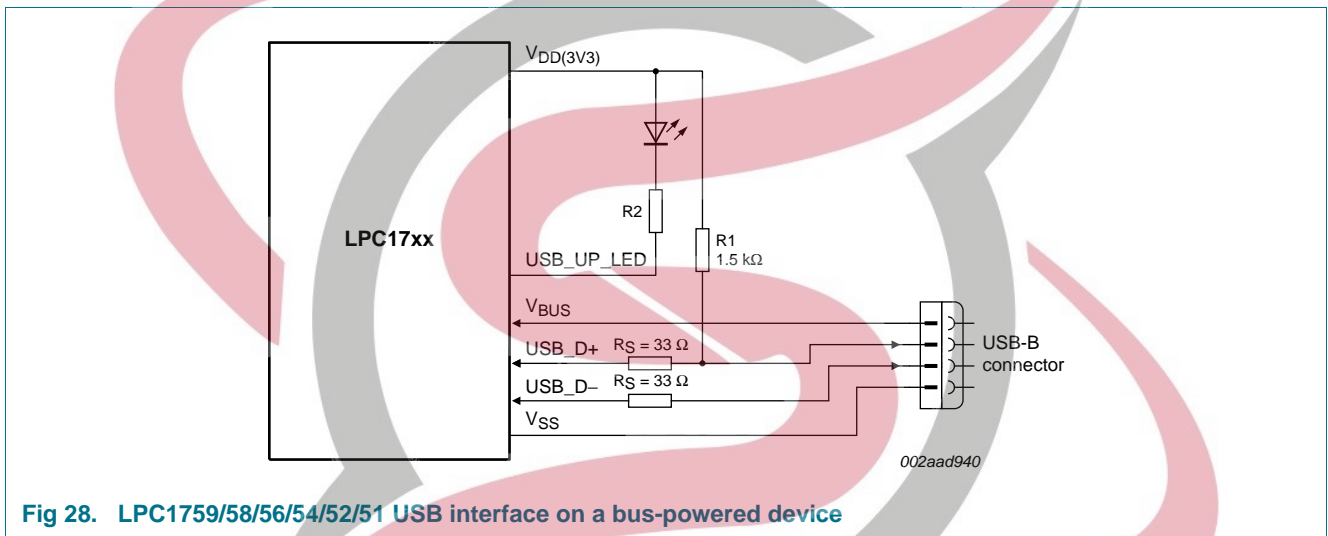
LPC17xx

$V_{DD(3V3)}$

R2

R1
1.5 kΩ

USB_UP_LED

$V_{BUS}$

USB_D+ $R_S = 33\ \Omega$

USB_D− $R_S = 33\ \Omega$

$V_{SS}$

USB-B
connector

002aad940

Fig 28. LPC1759/58/56/54/52/51 USB interface on a bus-powered device